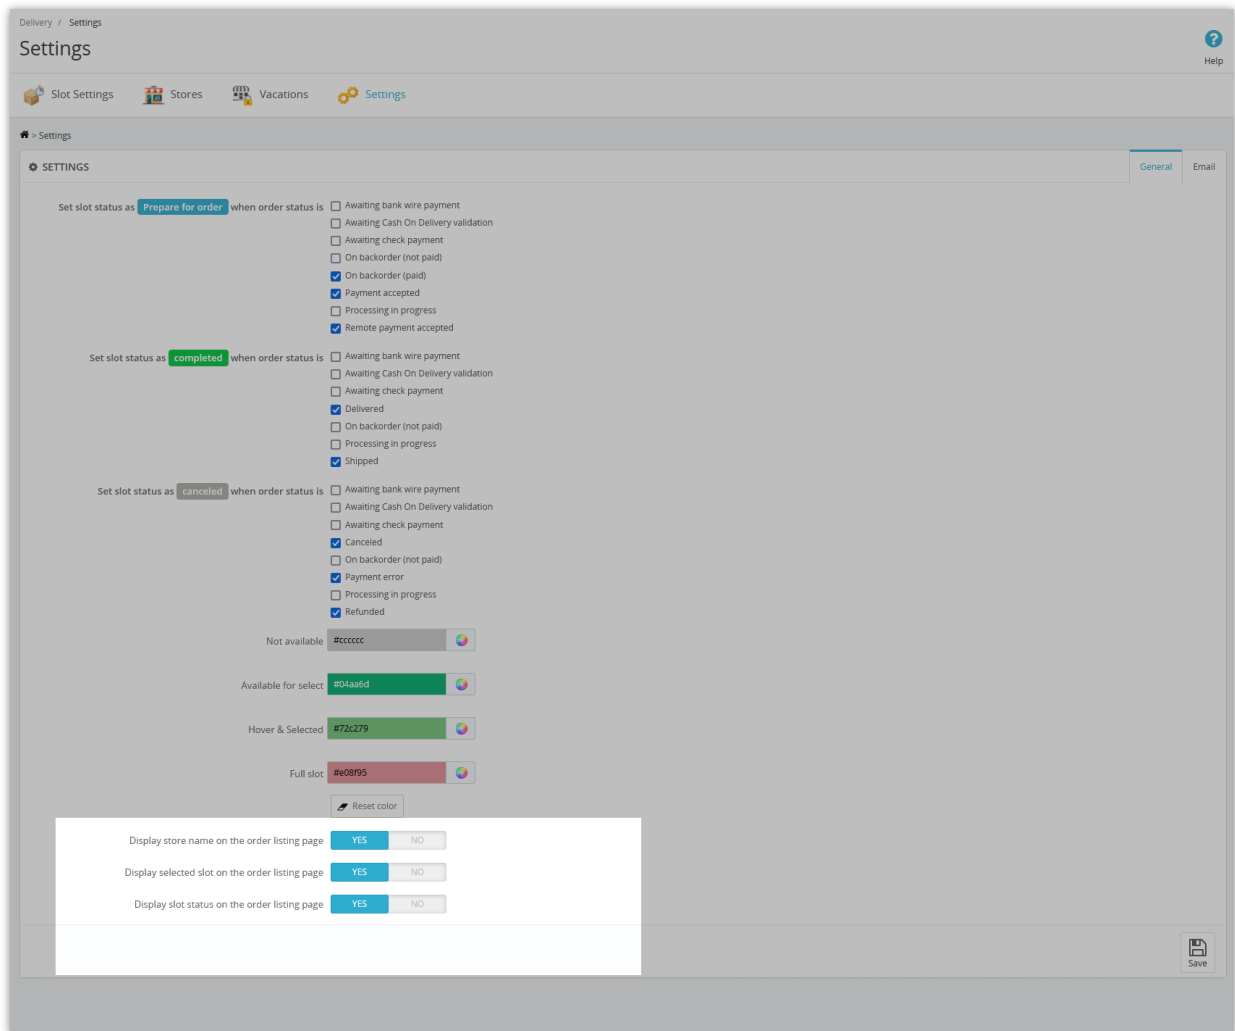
Delivery / Settings

Settings

Help

Slot Settings  Stores  Vacations  Settings

> Settings

SETTINGS

General  Email

Set slot status as Prepare for order when order status is
Awaiting bank wire payment
Awaiting Cash On Delivery validation
Awaiting check payment
On backorder (not paid)
On backorder (paid)
Payment accepted
Processing in progress
Remote payment accepted

Set slot status as completed when order status is
Awaiting bank wire payment
Awaiting Cash On Delivery validation
Awaiting check payment
Delivered
On backorder (not paid)
Processing in progress
Shipped

Set slot status as canceled when order status is
Awaiting bank wire payment
Awaiting Cash On Delivery validation
Awaiting check payment
Canceled
On backorder (not paid)
Payment error
Processing in progress
Refunded

Not available #cccccc

Available for select #04aa6d

Hover & Selected #72c279

Full slot #e08f95

Reset color

Display store name on the order listing page YES NO

Display selected slot on the order listing page YES NO

Display slot status on the order listing page YES NO

Save